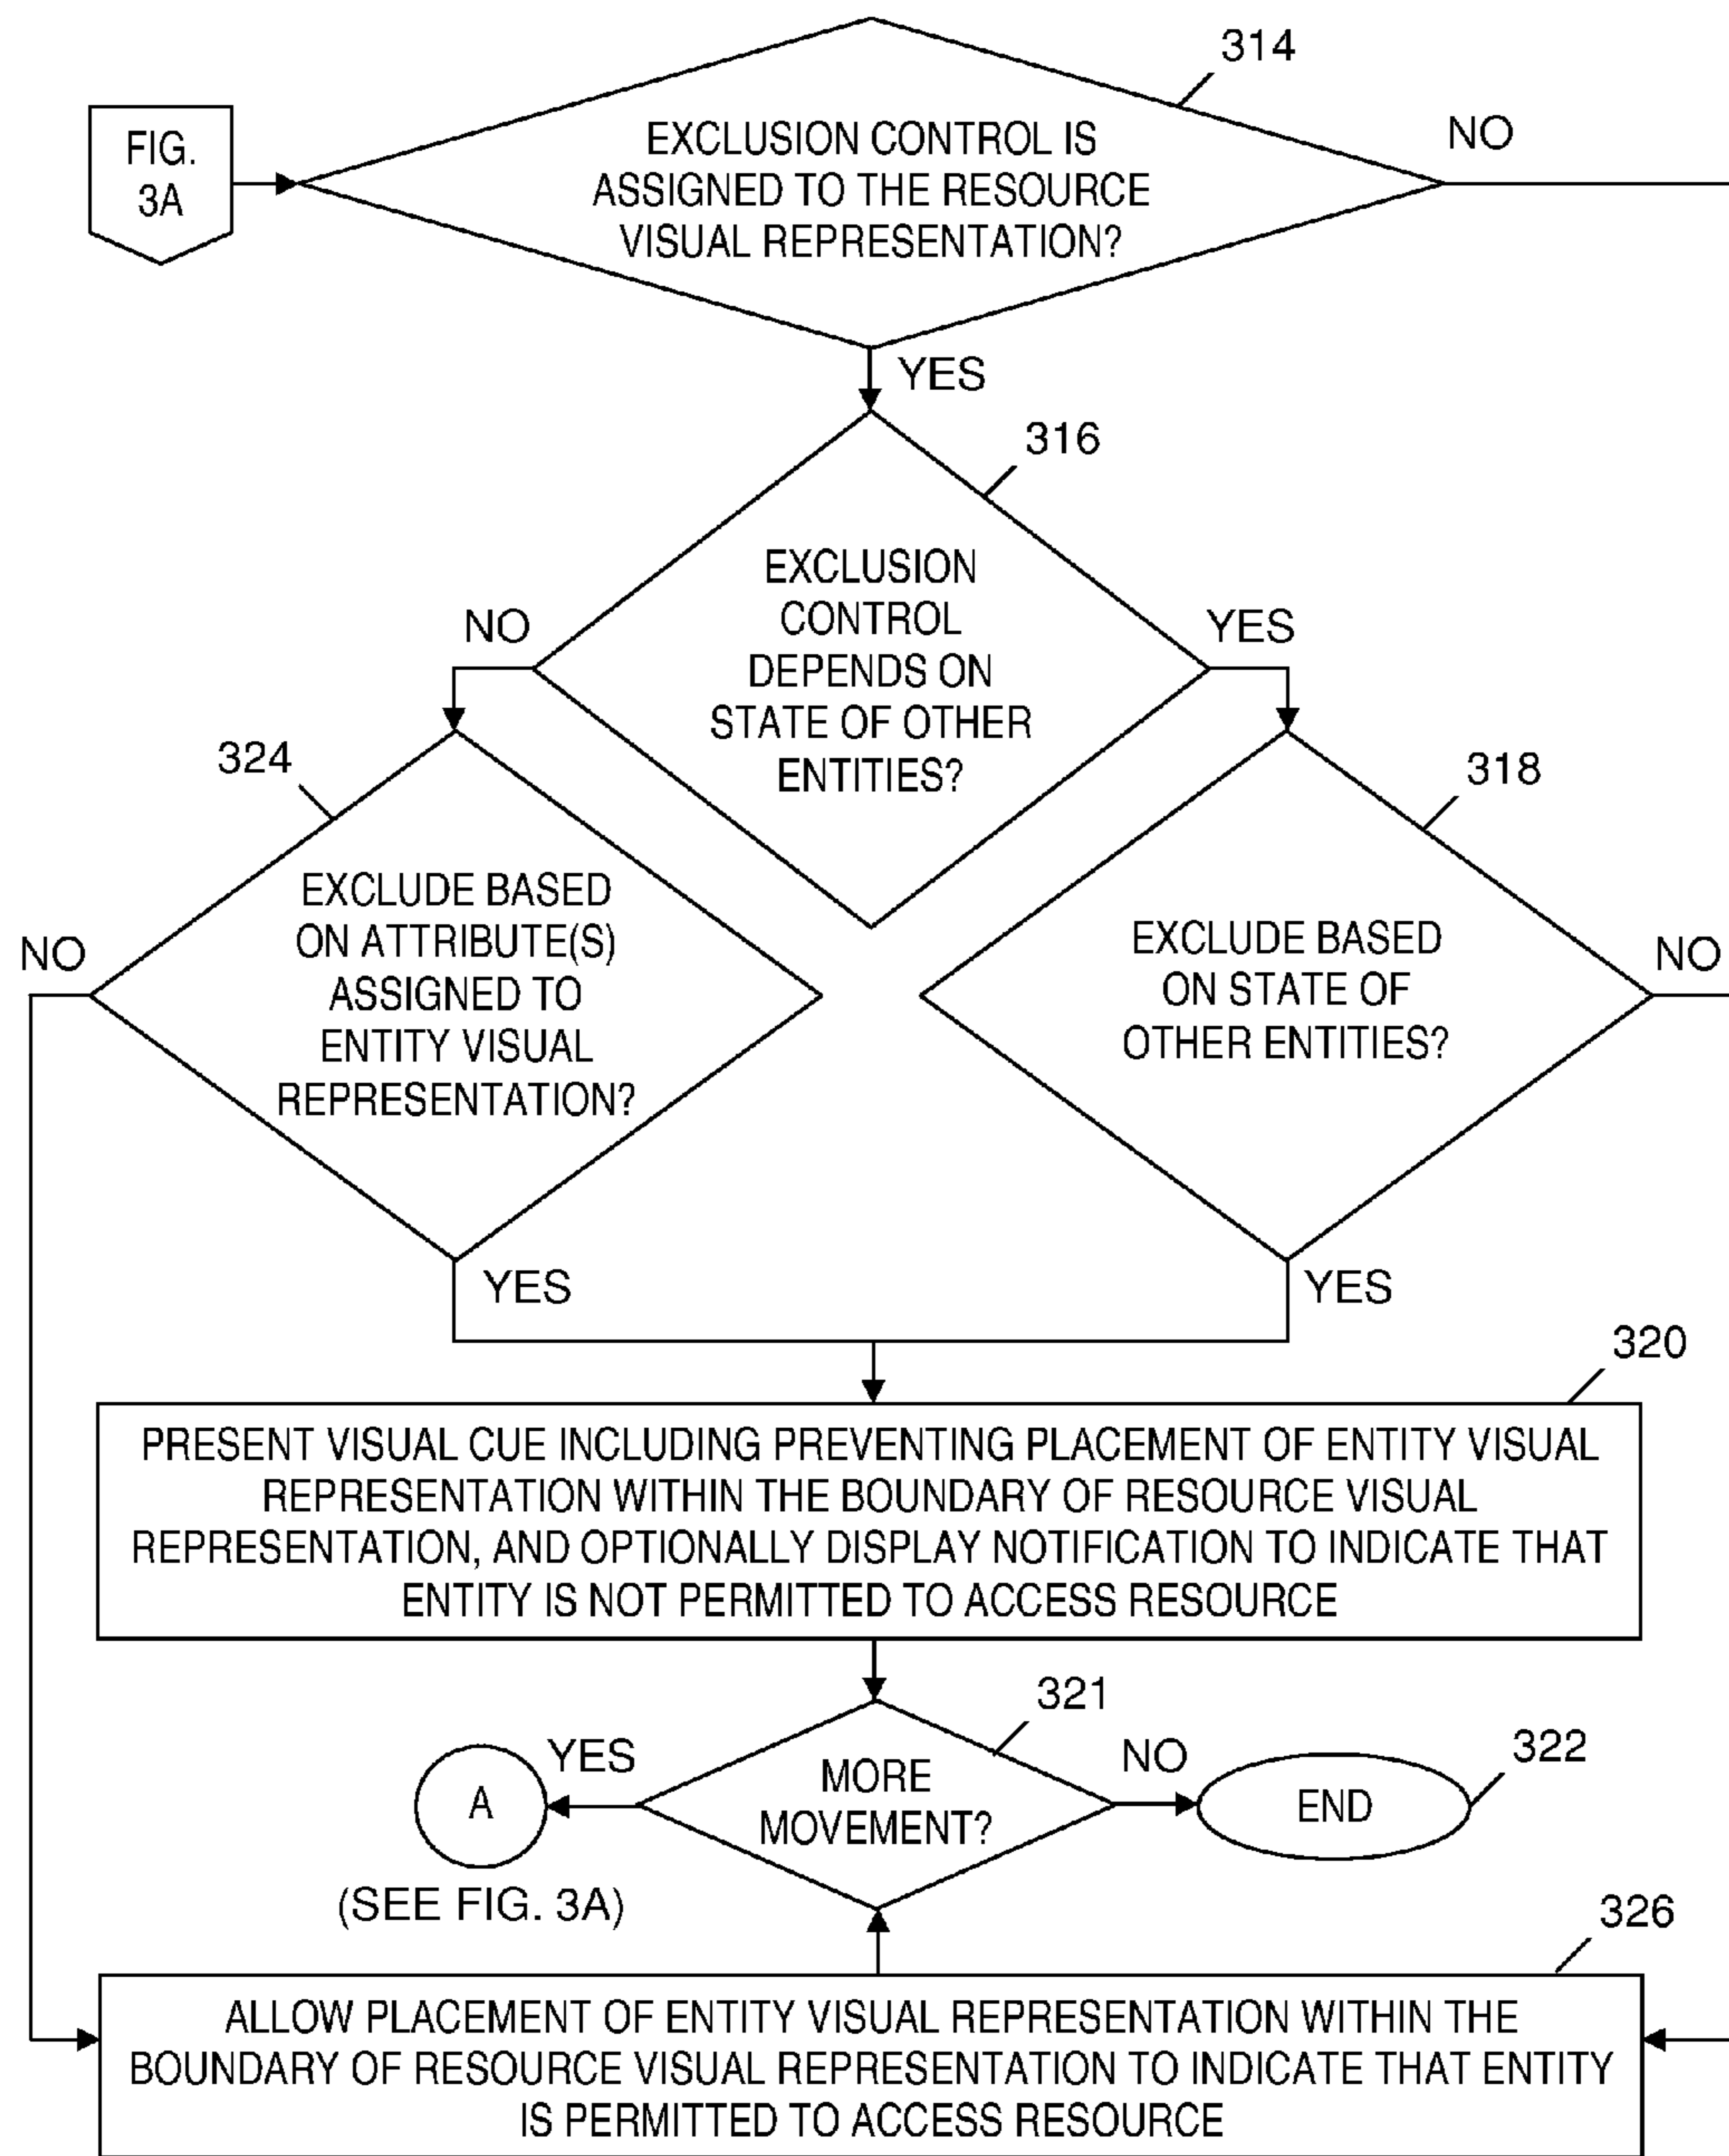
FIG. 3A

314

EXCLUSION CONTROL IS ASSIGNED TO THE RESOURCE VISUAL REPRESENTATION?

NO

YES

316

EXCLUSION CONTROL DEPENDS ON STATE OF OTHER ENTITIES?

NO

YES

324

EXCLUDE BASED ON ATTRIBUTE(S) ASSIGNED TO ENTITY VISUAL REPRESENTATION?

NO

318

EXCLUDE BASED ON STATE OF OTHER ENTITIES?

NO

YES

YES

320

PRESENT VISUAL CUE INCLUDING PREVENTING PLACEMENT OF ENTITY VISUAL REPRESENTATION WITHIN THE BOUNDARY OF RESOURCE VISUAL REPRESENTATION, AND OPTIONALLY DISPLAY NOTIFICATION TO INDICATE THAT ENTITY IS NOT PERMITTED TO ACCESS RESOURCE

321

YES

A

MORE MOVEMENT?

NO

END

322

(SEE FIG. 3A)

326

ALLOW PLACEMENT OF ENTITY VISUAL REPRESENTATION WITHIN THE BOUNDARY OF RESOURCE VISUAL REPRESENTATION TO INDICATE THAT ENTITY IS PERMITTED TO ACCESS RESOURCE